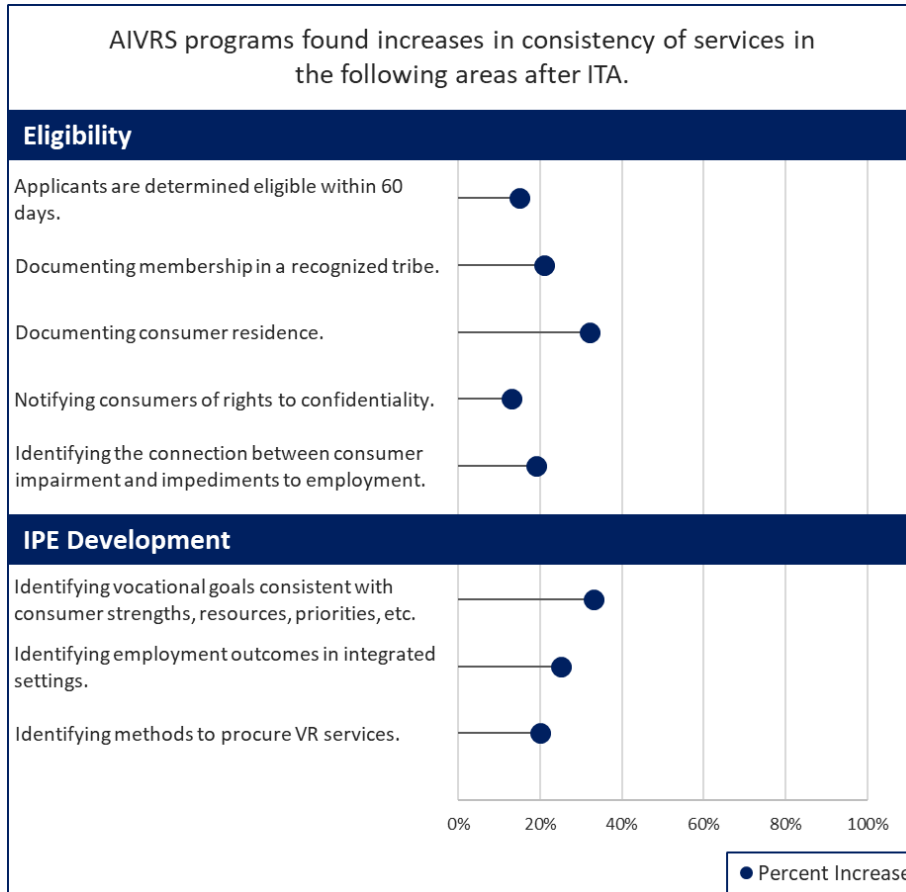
AIVRS programs found increases in consistency of services in the following areas after ITA.

Eligibility

Applicants are determined eligible within 60 days.

Documenting membership in a recognized tribe.

Documenting consumer residence.

Notifying consumers of rights to confidentiality.

Identifying the connection between consumer impairment and impediments to employment.

IPE Development

Identifying vocational goals consistent with consumer strengths, resources, priorities, etc.

Identifying employment outcomes in integrated settings.

Identifying methods to procure VR services.

0% 20% 40% 60% 80% 100%

Percent Increase